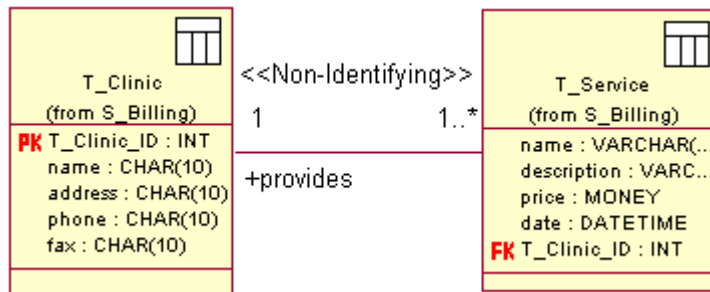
T_Clinic
(from S_Billing)

PK T_Clinic_ID : INT
name : CHAR(10)
address : CHAR(10)
phone : CHAR(10)
fax : CHAR(10)

<<Non-Identifying>>

1

1..*

+provides

T_Service
(from S_Billing)

name : VARCHAR(...
description : VARC...
price : MONEY
date : DATETIME
FK T_Clinic_ID : INT